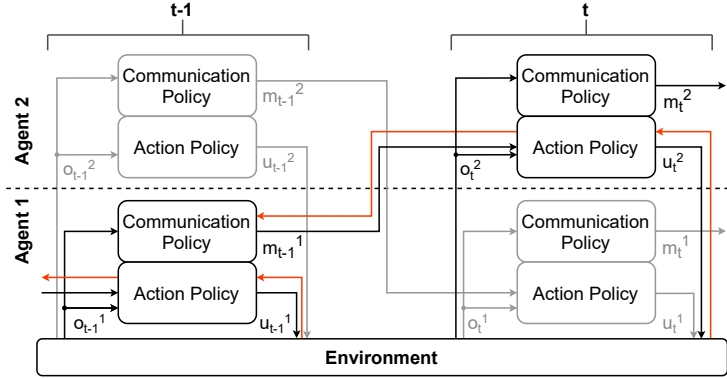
t-1

t

Agent 2

Communication Policy

$m_{t-1}^2$

Action Policy

$o_{t-1}^2$

$u_{t-1}^2$

Communication Policy

$m_t^2$

Action Policy

$o_t^2$

$u_t^2$

Agent 1

Communication Policy

$m_{t-1}^1$

Action Policy

$o_{t-1}^1$

$u_{t-1}^1$

Communication Policy

$m_t^1$

Action Policy

$o_t^1$

$u_t^1$

Environment